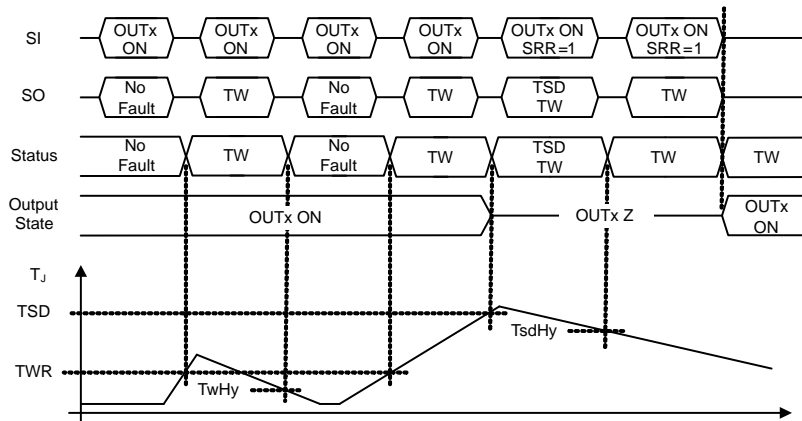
SI
OUTx ON
OUTx ON
OUTx ON
OUTx ON
OUTx ON SRR=1
OUTx ON SRR=1

SO
No Fault
TW
No Fault
TW
TSD TW
TW

Status
No Fault
TW
No Fault
TW
TSD TW
TW
TW

Output State
OUTx ON
OUTx Z
OUTx ON

$T_J$
TSD
TsdHy
TWR
TwHy